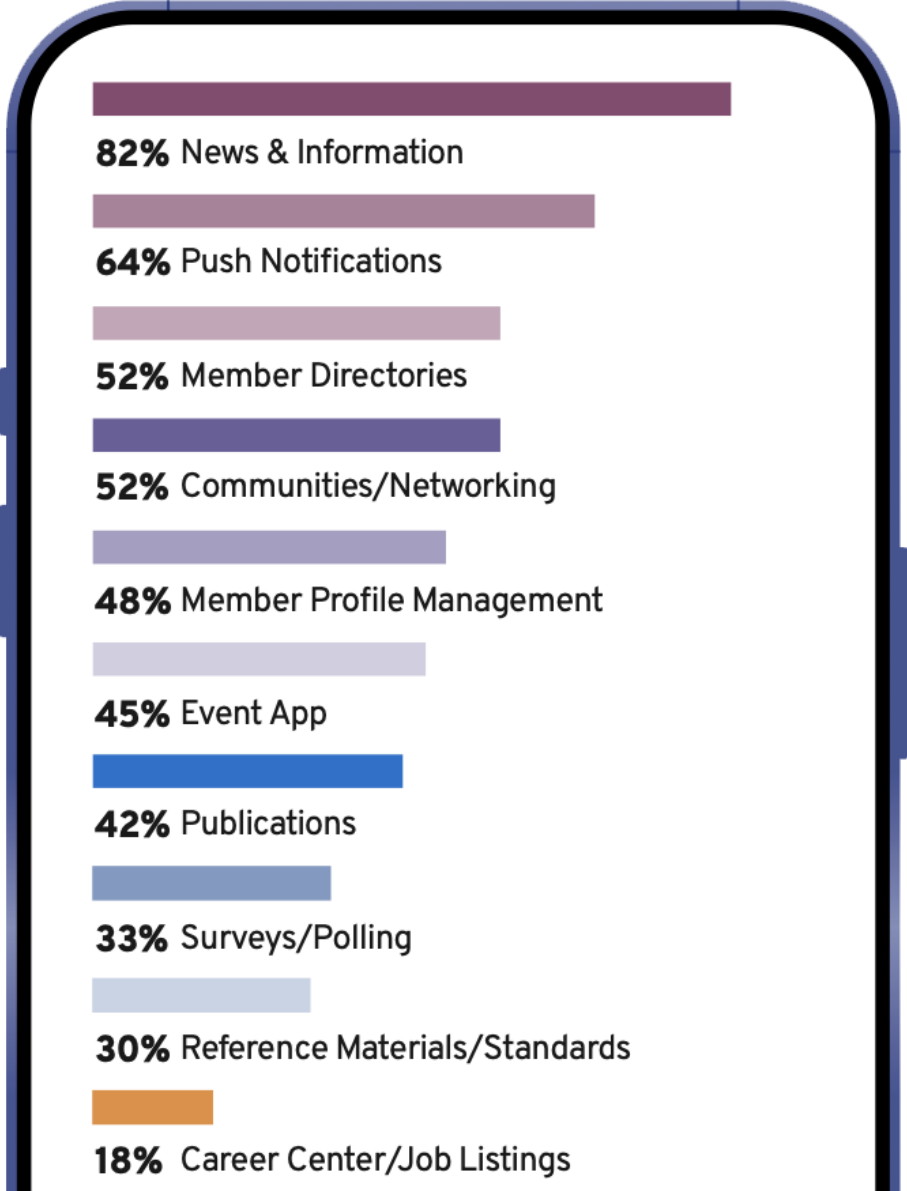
82% News & Information

64% Push Notifications

52% Member Directories

52% Communities/Networking

48% Member Profile Management

45% Event App

42% Publications

33% Surveys/Polling

30% Reference Materials/Standards

18% Career Center/Job Listings